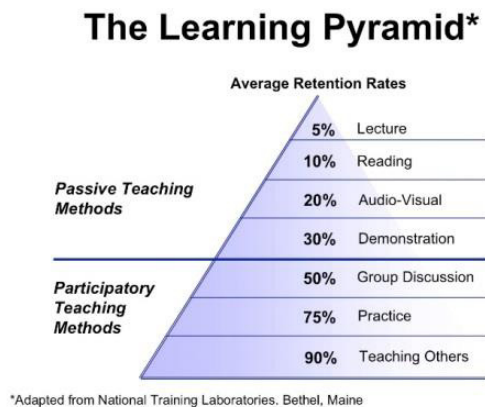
The Learning Pyramid*

Average Retention Rates

Passive Teaching Methods

5% Lecture

10% Reading

20% Audio-Visual

30% Demonstration

Participatory Teaching Methods

50% Group Discussion

75% Practice

90% Teaching Others

*Adapted from National Training Laboratories. Bethel, Maine